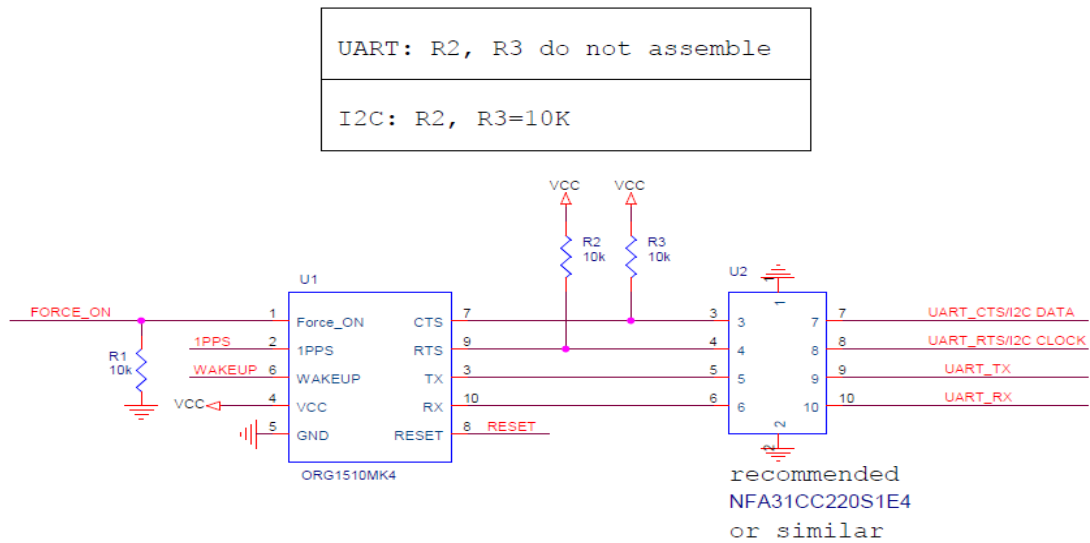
| UART: R2, R3 do not assemble |
|---|
| I2C: R2, R3=10K |

VCC VCC

R2 10k

R3 10k

U1

FORCE_ON

1 Force_ON CTS 7

1PPS 2 1PPS RTS 9

WAKEUP 6 WAKEUP TX 3

VCC 4 VCC RX 10

5 GND RESET 8 RESET

R1 10k

ORG1510MK4

U2

1

3 3 7 7 UART_CTS/I2C DATA

4 4 8 8 UART_RTS/I2C CLOCK

5 5 9 9 UART_TX

6 6 10 10 UART_RX

2

recommended
NFA31CC220S1E4
or similar